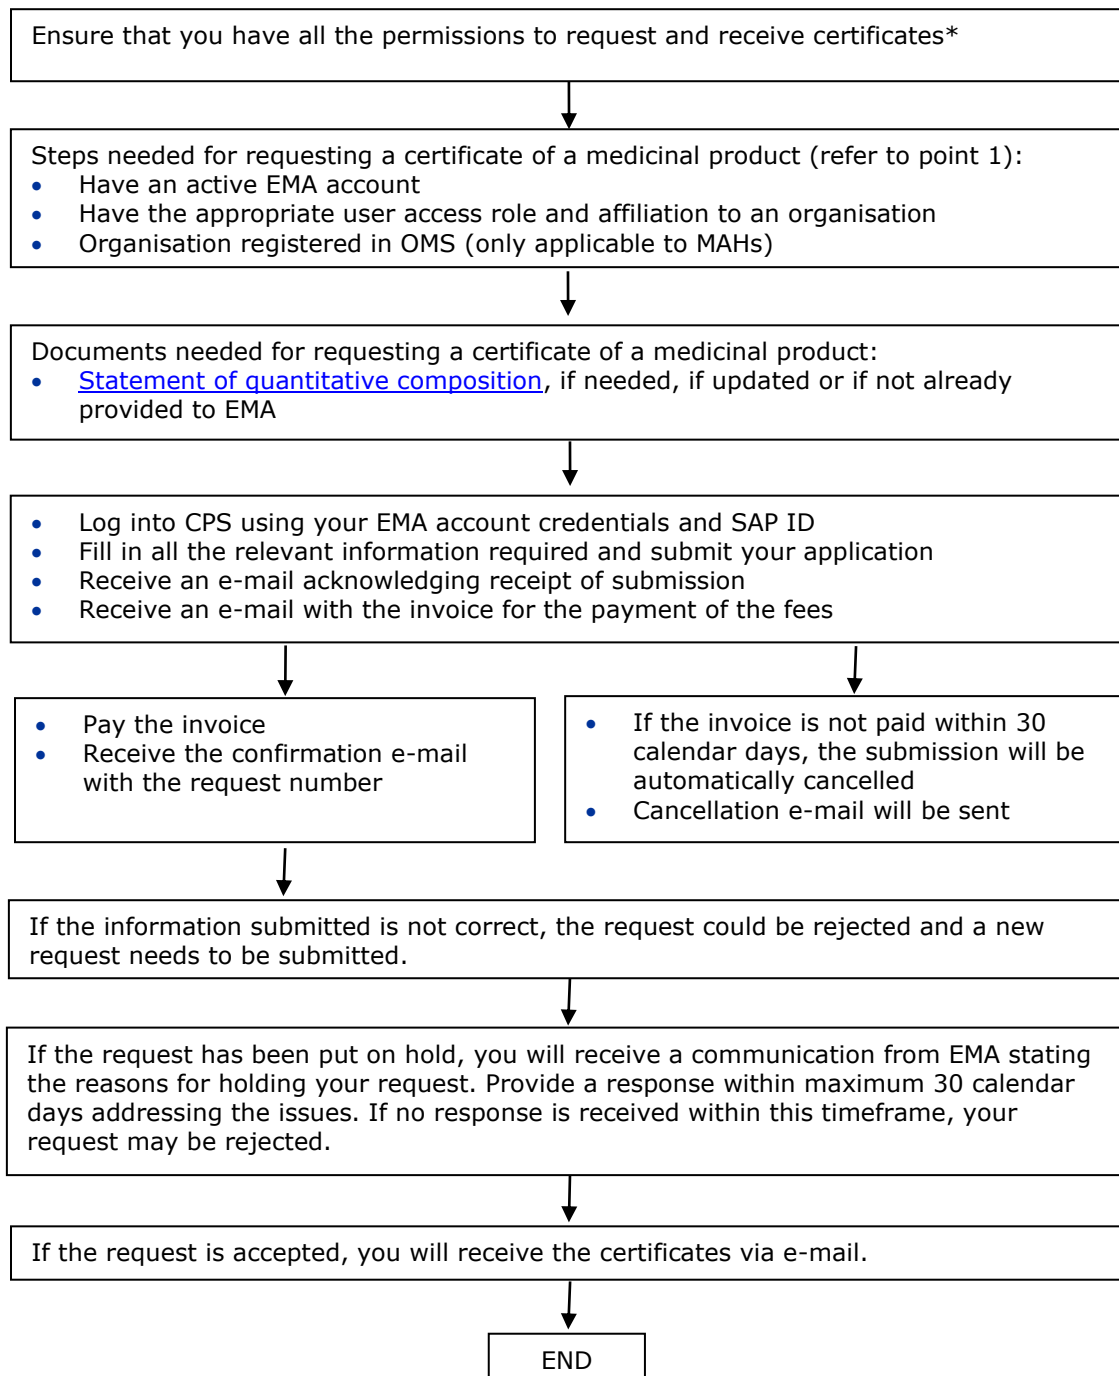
Ensure that you have all the permissions to request and receive certificates*

Steps needed for requesting a certificate of a medicinal product (refer to point 1):
- Have an active EMA account
- Have the appropriate user access role and affiliation to an organisation
- Organisation registered in OMS (only applicable to MAHs)

Documents needed for requesting a certificate of a medicinal product:
- Statement of quantitative composition, if needed, if updated or if not already provided to EMA

- Log into CPS using your EMA account credentials and SAP ID
- Fill in all the relevant information required and submit your application
- Receive an e-mail acknowledging receipt of submission
- Receive an e-mail with the invoice for the payment of the fees

- Pay the invoice
- Receive the confirmation e-mail with the request number

- If the invoice is not paid within 30 calendar days, the submission will be automatically cancelled
- Cancellation e-mail will be sent

If the information submitted is not correct, the request could be rejected and a new request needs to be submitted.

If the request has been put on hold, you will receive a communication from EMA stating the reasons for holding your request. Provide a response within maximum 30 calendar days addressing the issues. If no response is received within this timeframe, your request may be rejected.

If the request is accepted, you will receive the certificates via e-mail.

END